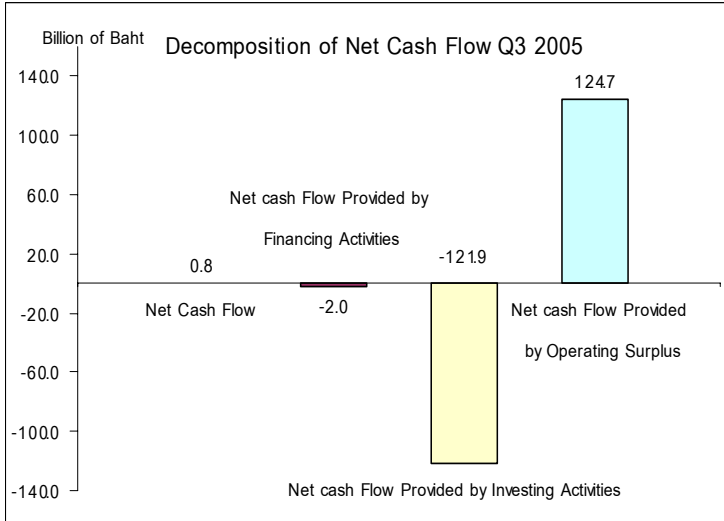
Billion of Baht

Decomposition of Net Cash Flow Q3 2005

140.0
100.0
60.0
20.0
-20.0
-60.0
-100.0
-140.0

0.8
Net Cash Flow

Net cash Flow Provided by Financing Activities
-2.0

-121.9
Net cash Flow Provided by Investing Activities

124.7
Net cash Flow Provided by Operating Surplus